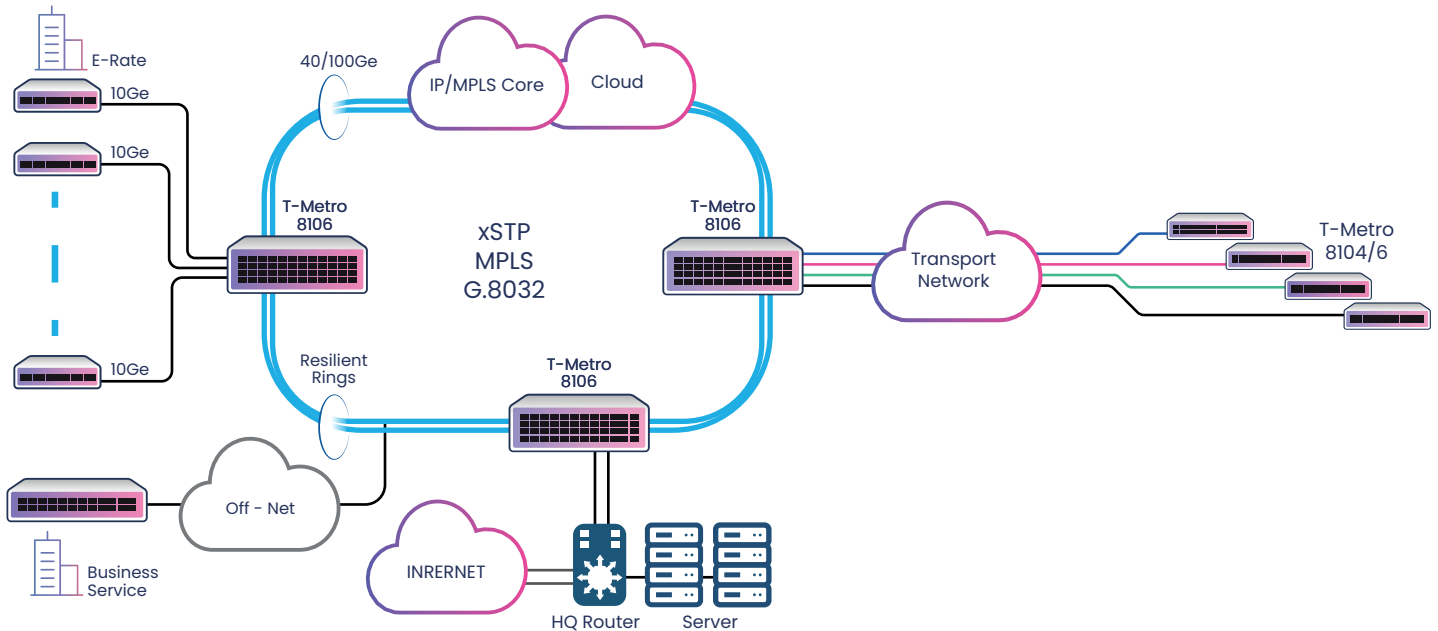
E-Rate

10Ge

10Ge

10Ge

40/100Ge

IP/MPLS Core

Cloud

T-Metro
8106

xSTP
MPLS
G.8032

T-Metro
8106

Transport
Network

T-Metro
8104/6

Resilient
Rings

T-Metro
8106

Off - Net

Business
Service

INRERNET

HQ Router

Server